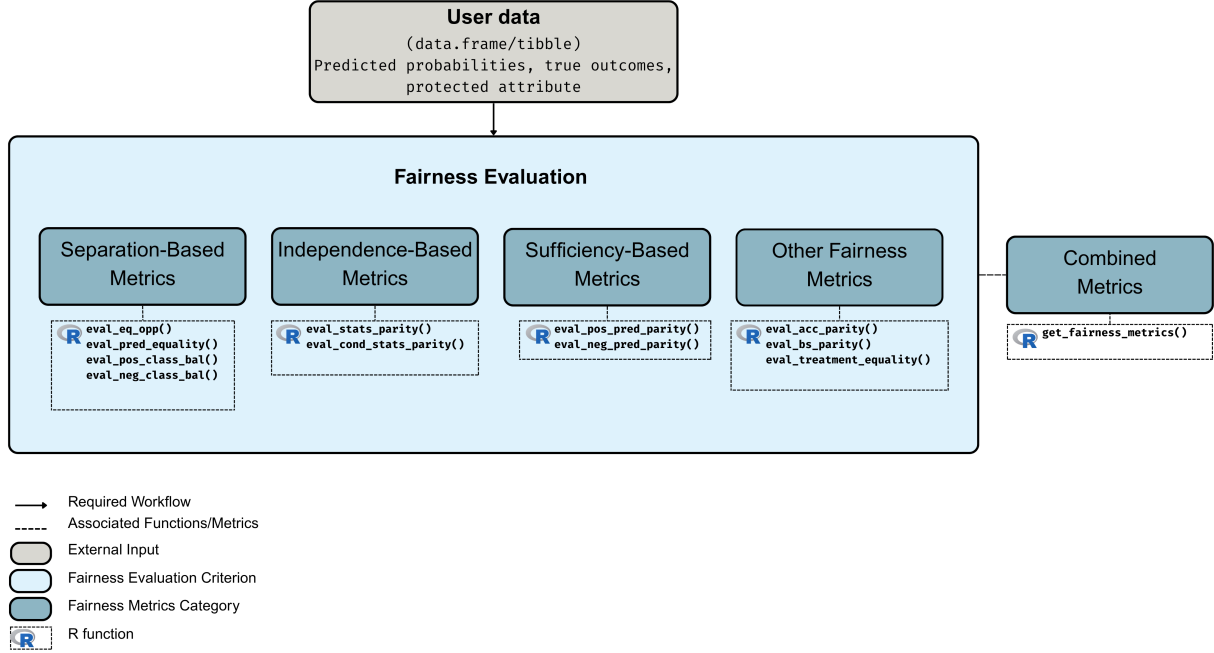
User data
(data.frame/tibble)
Predicted probabilities, true outcomes, protected attribute

Fairness Evaluation

Separation-Based Metrics

R eval_eq_opp()
eval_pred_equality()
eval_pos_class_bal()
eval_neg_class_bal()

Independence-Based Metrics

R eval_stats_parity()
eval_cond_stats_parity()

Sufficiency-Based Metrics

R eval_pos_pred_parity()
eval_neg_pred_parity()

Other Fairness Metrics

R eval_acc_parity()
eval_bs_parity()
eval_treatment_equality()

Combined Metrics

R get_fairness_metrics()

Required Workflow
Associated Functions/Metrics
External Input
Fairness Evaluation Criterion
Fairness Metrics Category
R R function